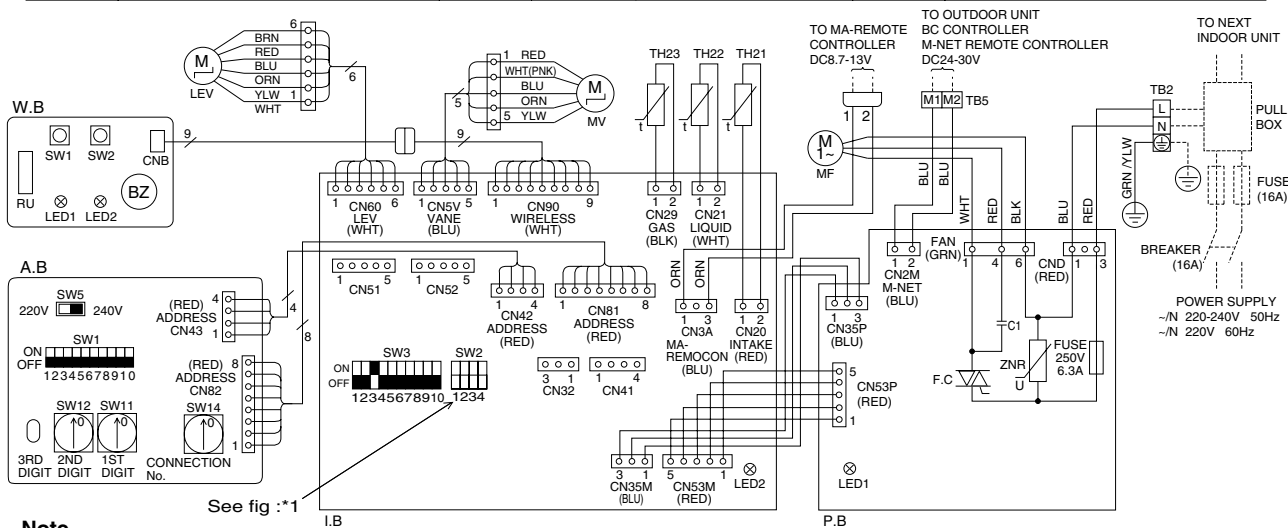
M
LEV
BRN
RED
BLU
ORN
YLW
WHT
6
1
6

1 RED
WHT(PNK)
BLU
ORN
5 YLW
5
M
MV

TH23
TH22
TH21
t
t
t

TO MA-REMOTE CONTROLLER DC8.7-13V
1 2

TO OUTDOOR UNIT
BC CONTROLLER
M-NET REMOTE CONTROLLER
DC24-30V
M1 M2 TB5

TO NEXT INDOOR UNIT
TB2
L
N
PULL BOX
FUSE (16A)
BREAKER (16A)
GRN /YLW

W.B
SW1 SW2
CNB
9
RU
LED1 LED2
BZ

9
M 1~
MF
BLU
BLU
WHT
RED
BLK
BLU
RED

1 CN60 6
LEV
(WHT)
1 CN5V 5
VANE
(BLU)
1 CN90 9
WIRELESS
(WHT)
1 2
CN29
GAS
(BLK)
1 2
CN21
LIQUID
(WHT)

A.B
220V SW5 240V
SW1
ON
OFF
12345678910
(RED) 4
ADDRESS
CN43 1
4
(RED) 8
ADDRESS
CN82
8
1
SW12 SW11
SW14
3RD DIGIT
2ND DIGIT
1ST DIGIT
CONNECTION No.

1 CN51 5
1 CN52 5
1 4
CN42
ADDRESS
(RED)
1 CN81 8
ADDRESS
(RED)
ORN
ORN
1 3
CN3A
MA-REMOCON
(BLU)
1 2
CN20
INTAKE
(RED)
1 3
CN35P
(BLU)
1 2
CN2M
M-NET
(BLU)
FAN (GRN)
1 4 6
CND (RED)
1 3
C1
ZNR
U
FUSE 250V 6.3A
F.C

POWER SUPPLY
~/N 220-240V 50Hz
~/N 220V 60Hz

SW3
ON
OFF
12345678910
SW2
1234
3 1
CN32
1 4
CN41
5
CN53P
(RED)
1

3 1
CN35M
(BLU)
5 1
CN53M
(RED)
LED2
LED1

See fig :*1
Note
I.B
P.B